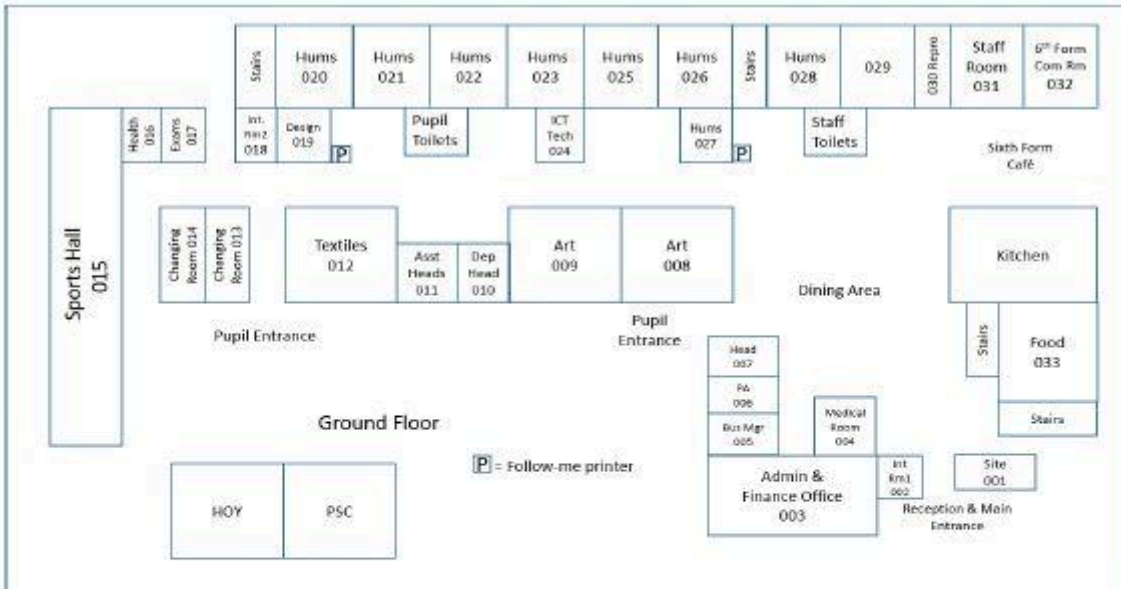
Stairs

Hums 020

Hums 021

Hums 022

Hums 023

Hums 025

Hums 026

Stairs

Hums 028

029

030 Repro

Staff Room 031

$6^{th}$ Form Com Rm 032

Int. Rm2 018

Design 019

P

Pupil Toilets

ICT Tech 024

Hums 027

P

Staff Toilets

Sixth Form Café

Health 016

Exams 017

Sports Hall 015

Changing Room 014

Changing Room 013

Textiles 012

Asst Heads 011

Dep Head 010

Art 009

Art 008

Kitchen

Dining Area

Pupil Entrance

Pupil Entrance

Stairs

Food 033

Head 007

PA 006

Bus Mgr 005

Medical Room 004

Stairs

Ground Floor

P = Follow-me printer

Admin & Finance Office 003

Int Rm1 002

Site 001

Reception & Main Entrance

HOY

PSC